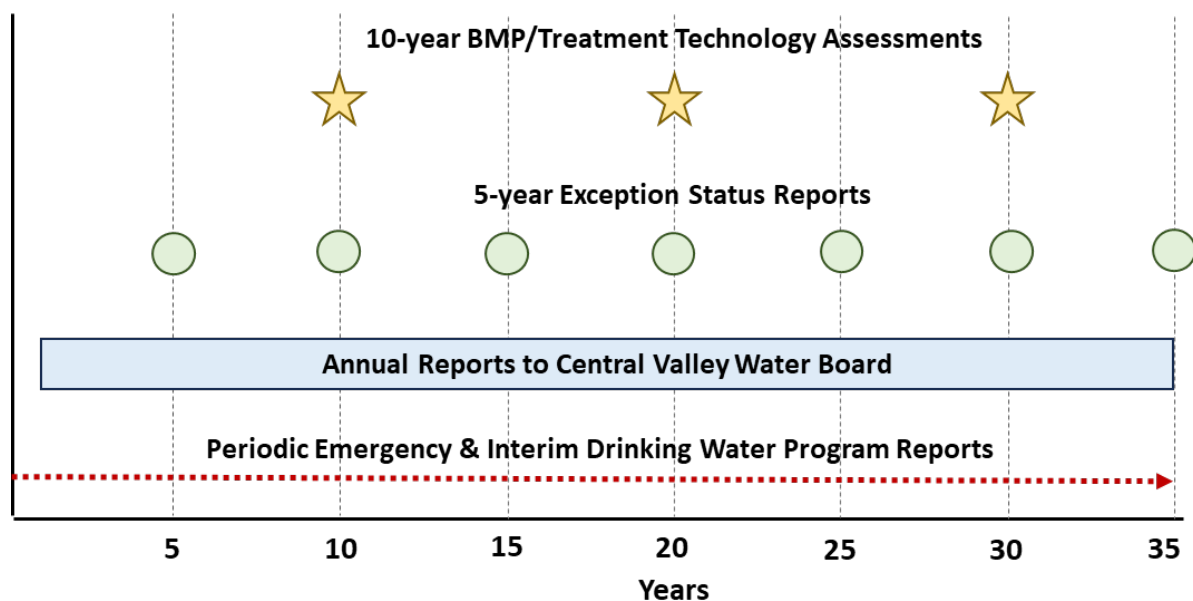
10-year BMP/Treatment Technology Assessments

5-year Exception Status Reports

Annual Reports to Central Valley Water Board

Periodic Emergency & Interim Drinking Water Program Reports

5
10
15
20
25
30
35

Years